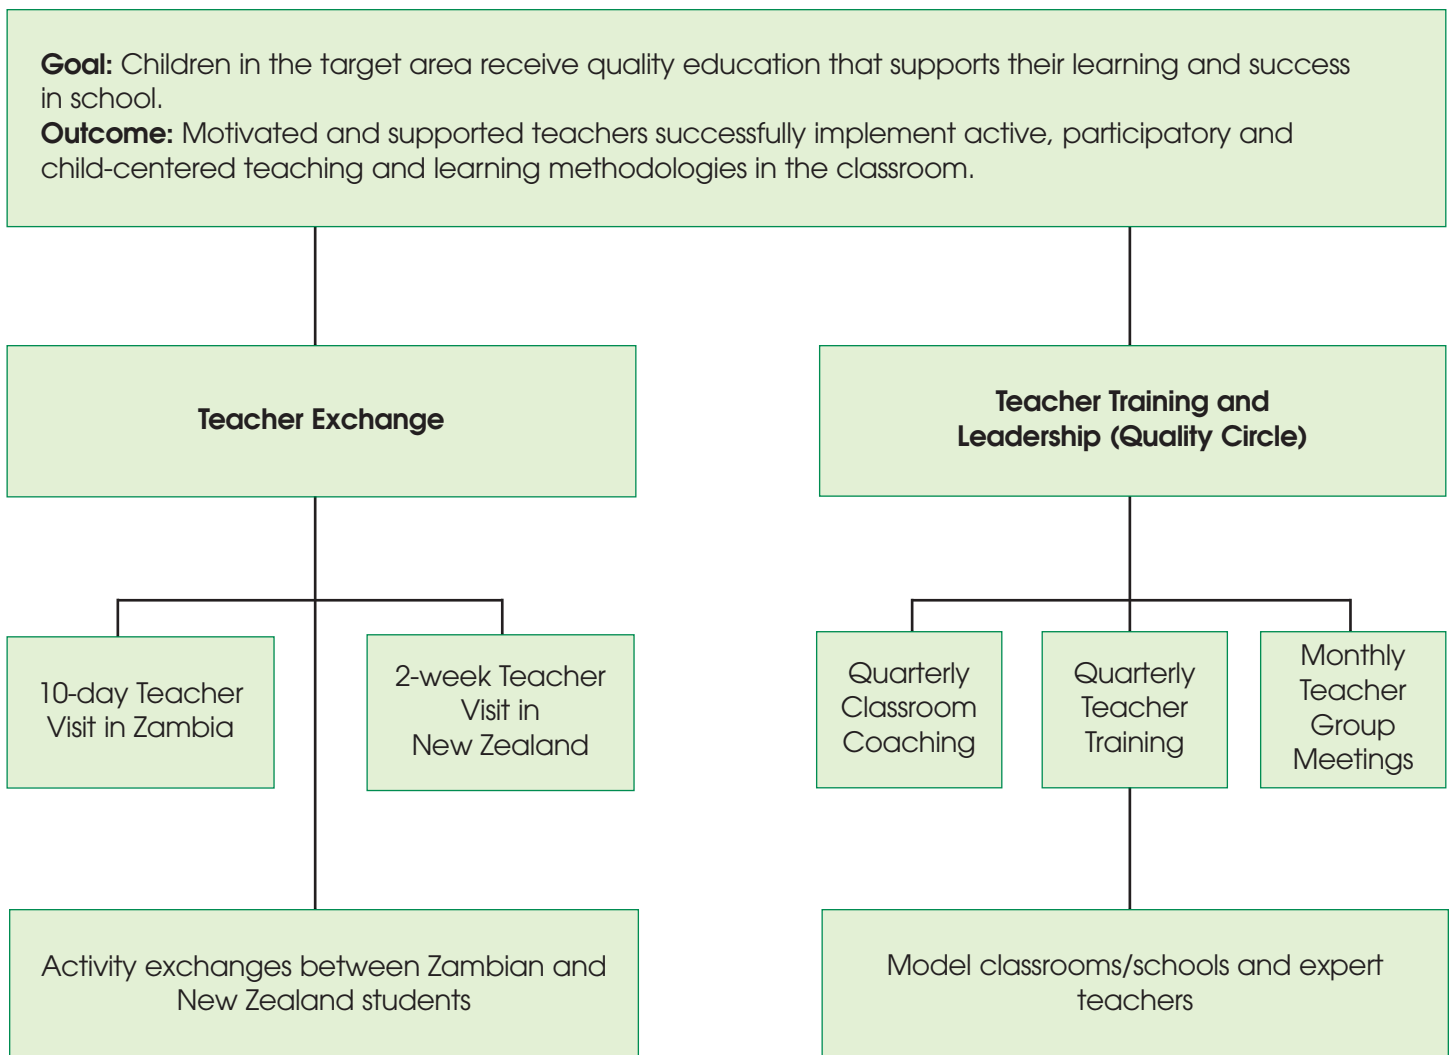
**Goal:** Children in the target area receive quality education that supports their learning and success in school.
**Outcome:** Motivated and supported teachers successfully implement active, participatory and child-centered teaching and learning methodologies in the classroom.

**Teacher Exchange**

**Teacher Training and Leadership (Quality Circle)**

10-day Teacher Visit in Zambia

2-week Teacher Visit in New Zealand

Quarterly Classroom Coaching

Quarterly Teacher Training

Monthly Teacher Group Meetings

Activity exchanges between Zambian and New Zealand students

Model classrooms/schools and expert teachers